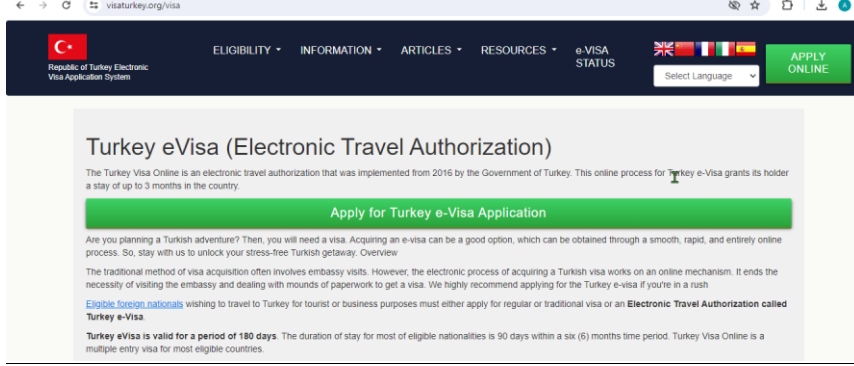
visaturkey.org/visa

Republic of Turkey Electronic Visa Application System

ELIGIBILITY ▾ INFORMATION ▾ ARTICLES ▾ RESOURCES ▾ e-VISA STATUS

Select Language

APPLY ONLINE

Turkey eVisa (Electronic Travel Authorization)

The Turkey Visa Online is an electronic travel authorization that was implemented from 2016 by the Government of Turkey. This online process for Turkey e-Visa grants its holder a stay of up to 3 months in the country.

Apply for Turkey e-Visa Application

Are you planning a Turkish adventure? Then, you will need a visa. Acquiring an e-visa can be a good option, which can be obtained through a smooth, rapid, and entirely online process. So, stay with us to unlock your stress-free Turkish getaway. Overview

The traditional method of visa acquisition often involves embassy visits. However, the electronic process of acquiring a Turkish visa works on an online mechanism. It ends the necessity of visiting the embassy and dealing with mounds of paperwork to get a visa. We highly recommend applying for the Turkey e-Visa if you're in a rush

Eligible foreign nationals wishing to travel to Turkey for tourist or business purposes must either apply for regular or traditional visa or an Electronic Travel Authorization called Turkey e-Visa.

Turkey eVisa is valid for a period of 180 days. The duration of stay for most of eligible nationalities is 90 days within a six (6) months time period. Turkey Visa Online is a multiple entry visa for most eligible countries.